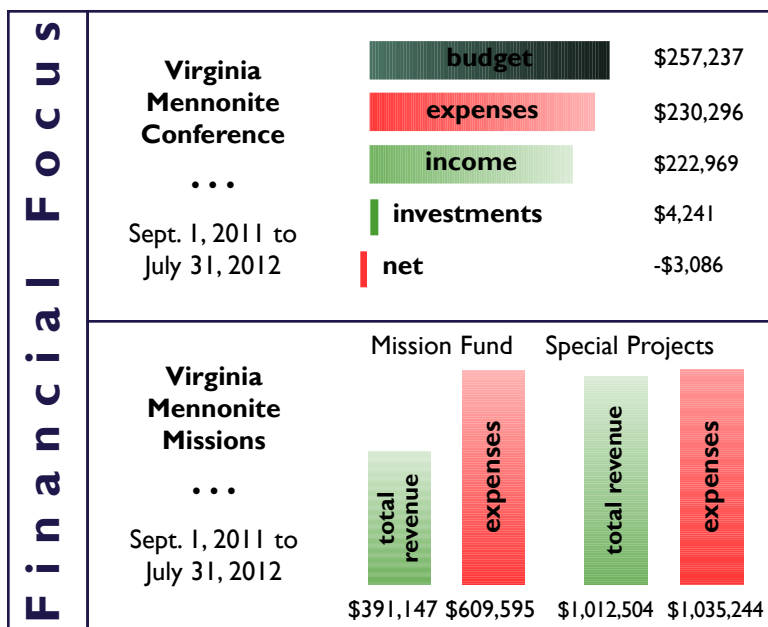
Financial Focus

Virginia Mennonite Conference

• • •

Sept. 1, 2011 to July 31, 2012

budget $257,237

expenses $230,296

income $222,969

investments $4,241

net -$3,086

Virginia Mennonite Missions

• • •

Sept. 1, 2011 to July 31, 2012

Mission Fund

total revenue

expenses

Special Projects

total revenue

expenses

$391,147 $609,595 $1,012,504 $1,035,244